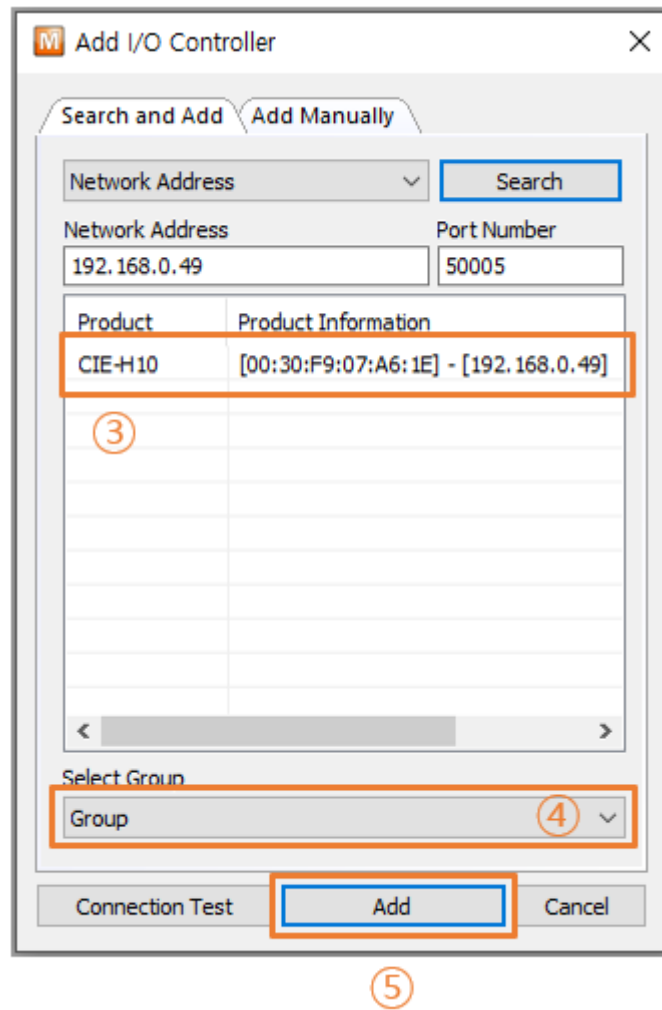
M Add I/O Controller

Search and Add | Add Manually

Network Address

Search

Network Address
192.168.0.49

Port Number
50005

| Product | Product Information |
|---|---|
| CIE-H10 | [00:30:F9:07:A6:1E] - [192.168.0.49] |

③

Select Group
Group
④

Connection Test
Add
Cancel

⑤